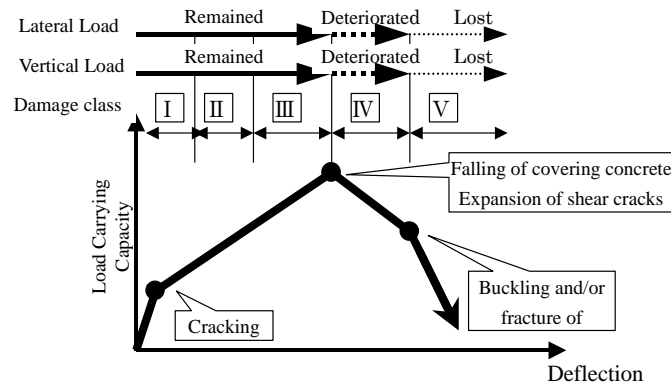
Lateral Load Remained Deteriorated Lost

Vertical Load Remained Deteriorated Lost

Damage class I II III IV V

Load Carrying Capacity

Falling of covering concrete
Expansion of shear cracks

Buckling and/or fracture of

Cracking

Deflection